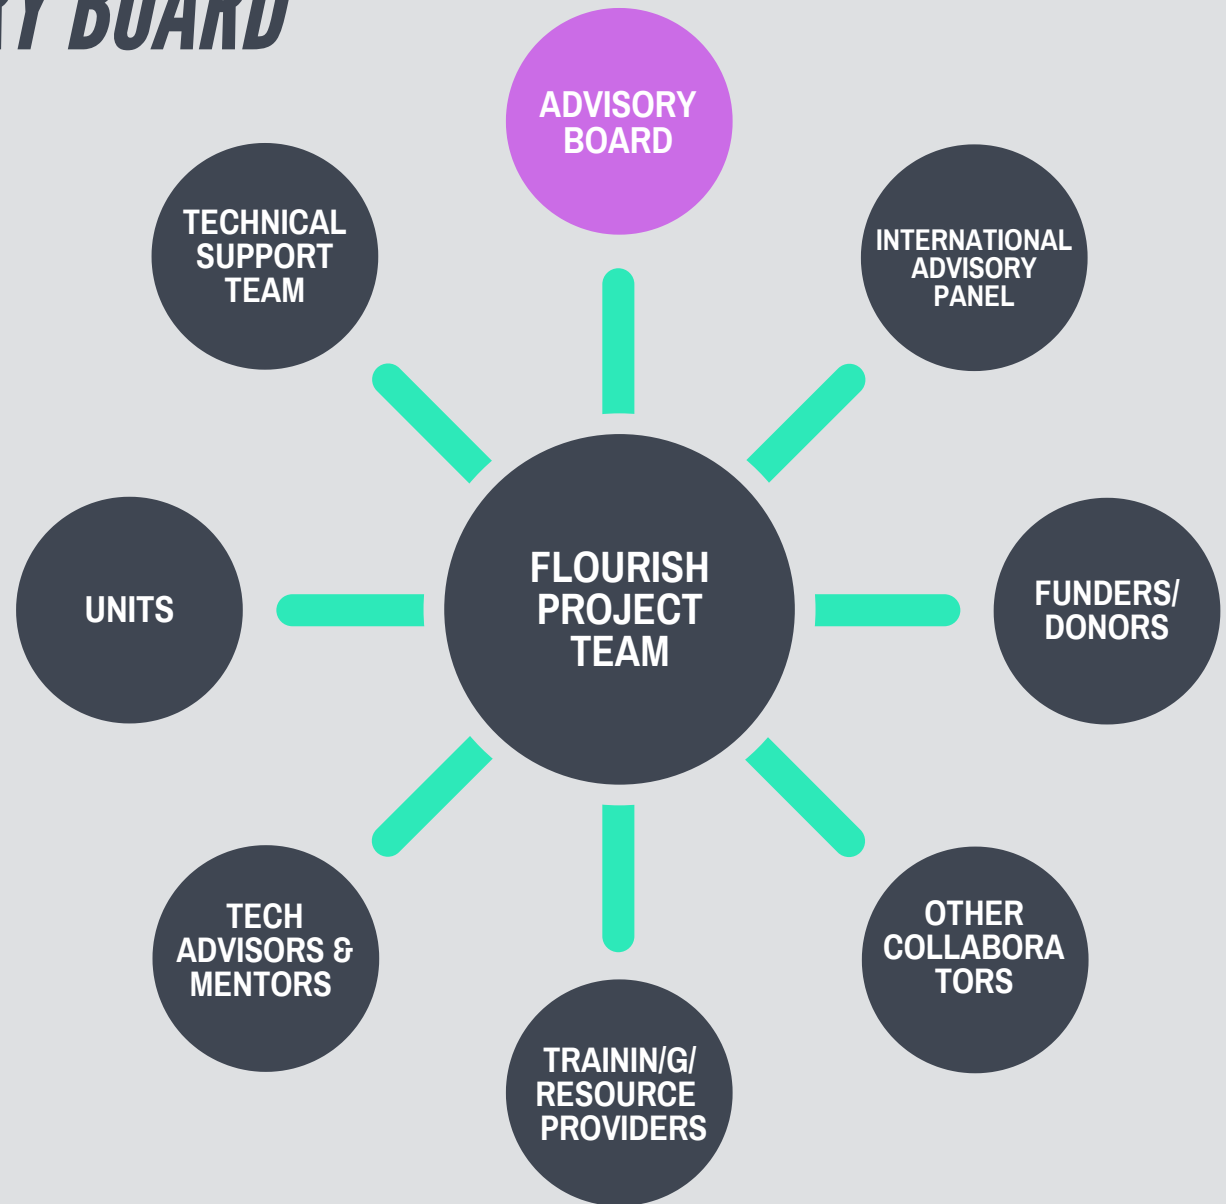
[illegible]RY BOARD

ADVISORY BOARD

TECHNICAL SUPPORT TEAM

INTERNATIONAL ADVISORY PANEL

UNITS

FLOURISH PROJECT TEAM

FUNDERS/ DONORS

TECH ADVISORS & MENTORS

OTHER COLLABORA TORS

TRAININ/G/ RESOURCE PROVIDERS